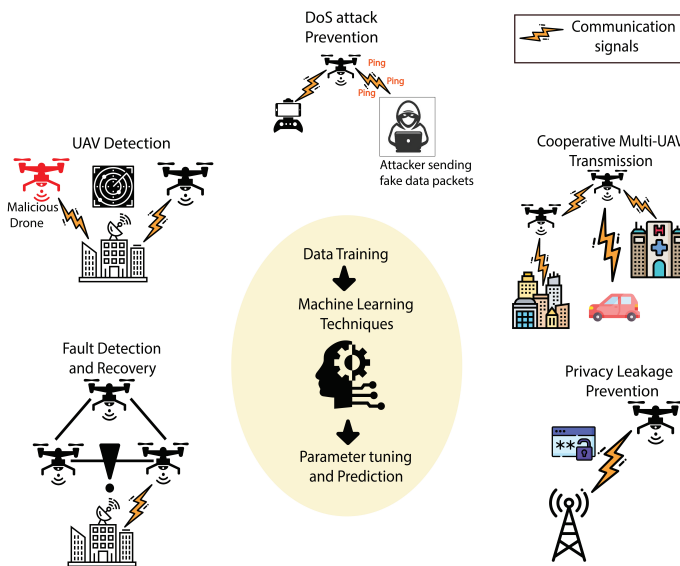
DoS attack Prevention

Communication signals

Ping
Ping
Ping

Attacker sending fake data packets

UAV Detection

Malicious Drone

Cooperative Multi-UAV Transmission

H

Data Training

Machine Learning Techniques

Parameter tuning and Prediction

Fault Detection and Recovery

Privacy Leakage Prevention

**